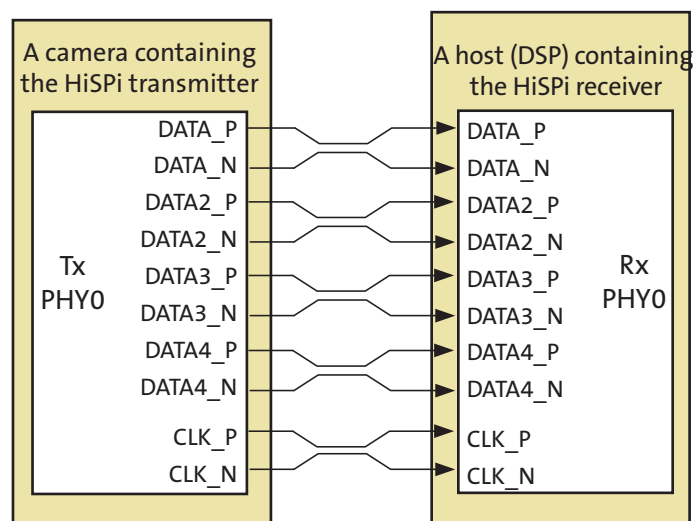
A camera containing the HiSPi transmitter

Tx
PHY0

DATA_P
DATA_N
DATA2_P
DATA2_N
DATA3_P
DATA3_N
DATA4_P
DATA4_N
CLK_P
CLK_N

A host (DSP) containing the HiSPi receiver

DATA_P
DATA_N
DATA2_P
DATA2_N
DATA3_P
DATA3_N
DATA4_P
DATA4_N
CLK_P
CLK_N

Rx
PHY0